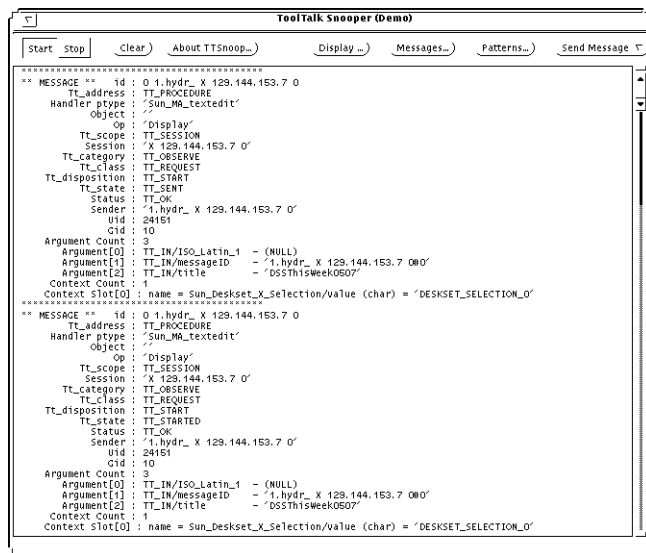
ToolTalk Snooper (Demo)

Start Stop Clear) About TTSnoop...) Display ...) Messages...) Patterns...) Send Message

******************************************
** MESSAGE ** id : 0 1.hydr_ X 129.144.153.7 0
Tt_address : TT_PROCEDURE
Handler ptype : 'Sun_MA_textedit'
Object : ''
Op : 'Display'
Tt_scope : TT_SESSION
Session : 'X 129.144.153.7 0'
Tt_category : TT_OBSERVE
Tt_class : TT_REQUEST
Tt_disposition : TT_START
Tt_state : TT_SENT
Status : TT_OK
Sender : '1.hydr_ X 129.144.153.7 0'
Uid : 24151
Gid : 10
Argument Count : 3
Argument[0] : TT_IN/ISO_Latin_1 - (NULL)
Argument[1] : TT_IN/messageID - '1.hydr_ X 129.144.153.7 0@0'
Argument[2] : TT_IN/title - 'DSSThisWeek0507'
Context Count : 1
Context Slot[0] : name = Sun_Deskset_X_Selection/value (char) = 'DESKSET_SELECTION_0'
******************************************
** MESSAGE ** id : 0 1.hydr_ X 129.144.153.7 0
Tt_address : TT_PROCEDURE
Handler ptype : 'Sun_MA_textedit'
Object : ''
Op : 'Display'
Tt_scope : TT_SESSION
Session : 'X 129.144.153.7 0'
Tt_category : TT_OBSERVE
Tt_class : TT_REQUEST
Tt_disposition : TT_START
Tt_state : TT_STARTED
Status : TT_OK
Sender : '1.hydr_ X 129.144.153.7 0'
Uid : 24151
Gid : 10
Argument Count : 3
Argument[0] : TT_IN/ISO_Latin_1 - (NULL)
Argument[1] : TT_IN/messageID - '1.hydr_ X 129.144.153.7 0@0'
Argument[2] : TT_IN/title - 'DSSThisWeek0507'
Context Count : 1
Context Slot[0] : name = Sun_Deskset_X_Selection/value (char) = 'DESKSET_SELECTION_0'